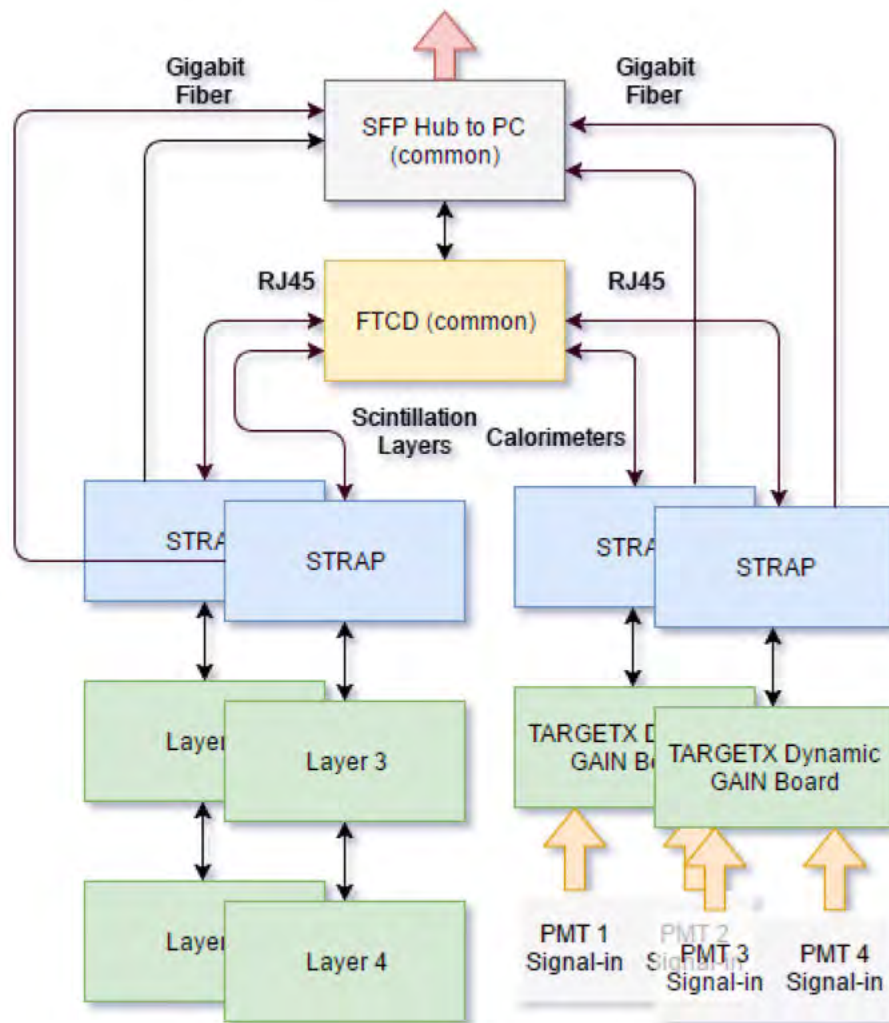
Gigabit Fiber

SFP Hub to PC (common)

Gigabit Fiber

RJ45

FTCD (common)

RJ45

Scintillation Layers

Calorimeters

STRA

STRAP

STRA

STRAP

Layer

Layer 3

TARGETX D GAIN Bo

TARGETX Dynamic GAIN Board

Layer

Layer 4

PMT 1 Signal-in

PMT 2 Signal-in

PMT 3 Signal-in

PMT 4 Signal-in